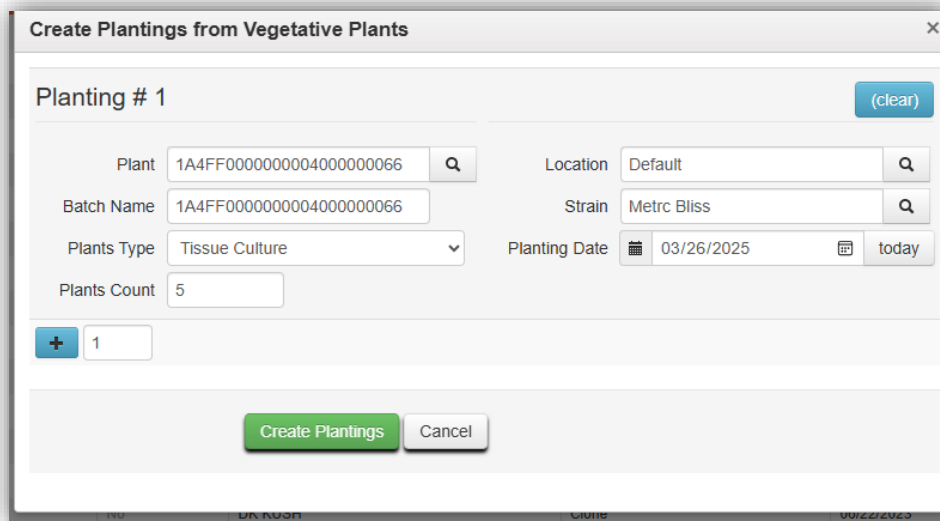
Create Plantings from Vegetative Plants ×

Planting # 1

(clear)

Plant 1A4FF0000000004000000066

Batch Name 1A4FF0000000004000000066

Plants Type Tissue Culture

Plants Count 5

Location Default

Strain Metrc Bliss

Planting Date 03/26/2025 today

+ 1

Create Plantings Cancel

No DK KUSH Clone 06/22/2023